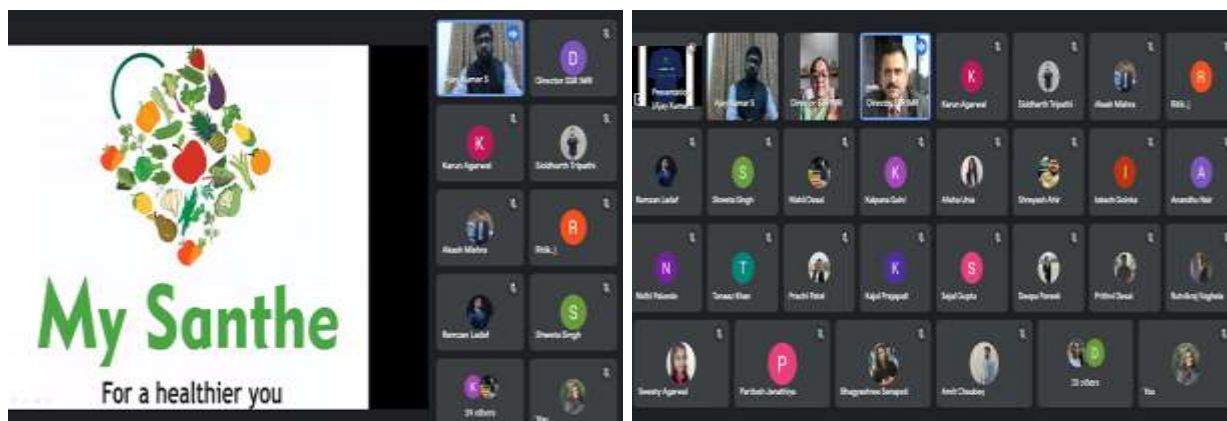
My Santhe
For a healthier you

Ajay Kumar S
D
Director SSR IMR
K
Karun Agarwal
Siddharth Tripathi
Akash Mishra
R
Ritik_j
Ramzan Ladaf
S
Shweta Singh
K
24 others
You

Presentation (Ajay Kumar S)
Ajay Kumar S
Director SSR IMR
Director SSR IMR
K
Karun Agarwal
Siddharth Tripathi
Akash Mishra
R
Ritik_j
Ramzan Ladaf
S
Shweta Singh
Mahil Desai
K
Kalpana Gohil
Afsha Unia
Shreyash Ahir
I
Ishesh Gohil
A
Anandhu Nair
N
Nidhi Pakande
T
Tanaaz Khan
Prachi Patel
K
Kajal Prajapati
S
Sejal Gupta
Deepa Panwar
Prithvi Desai
Rutviraj Vaghela
Sweety Agarwal
P
Paritosh Janathiya
Bhagyashree Sonapati
Amit Choubey
D
25 others
You